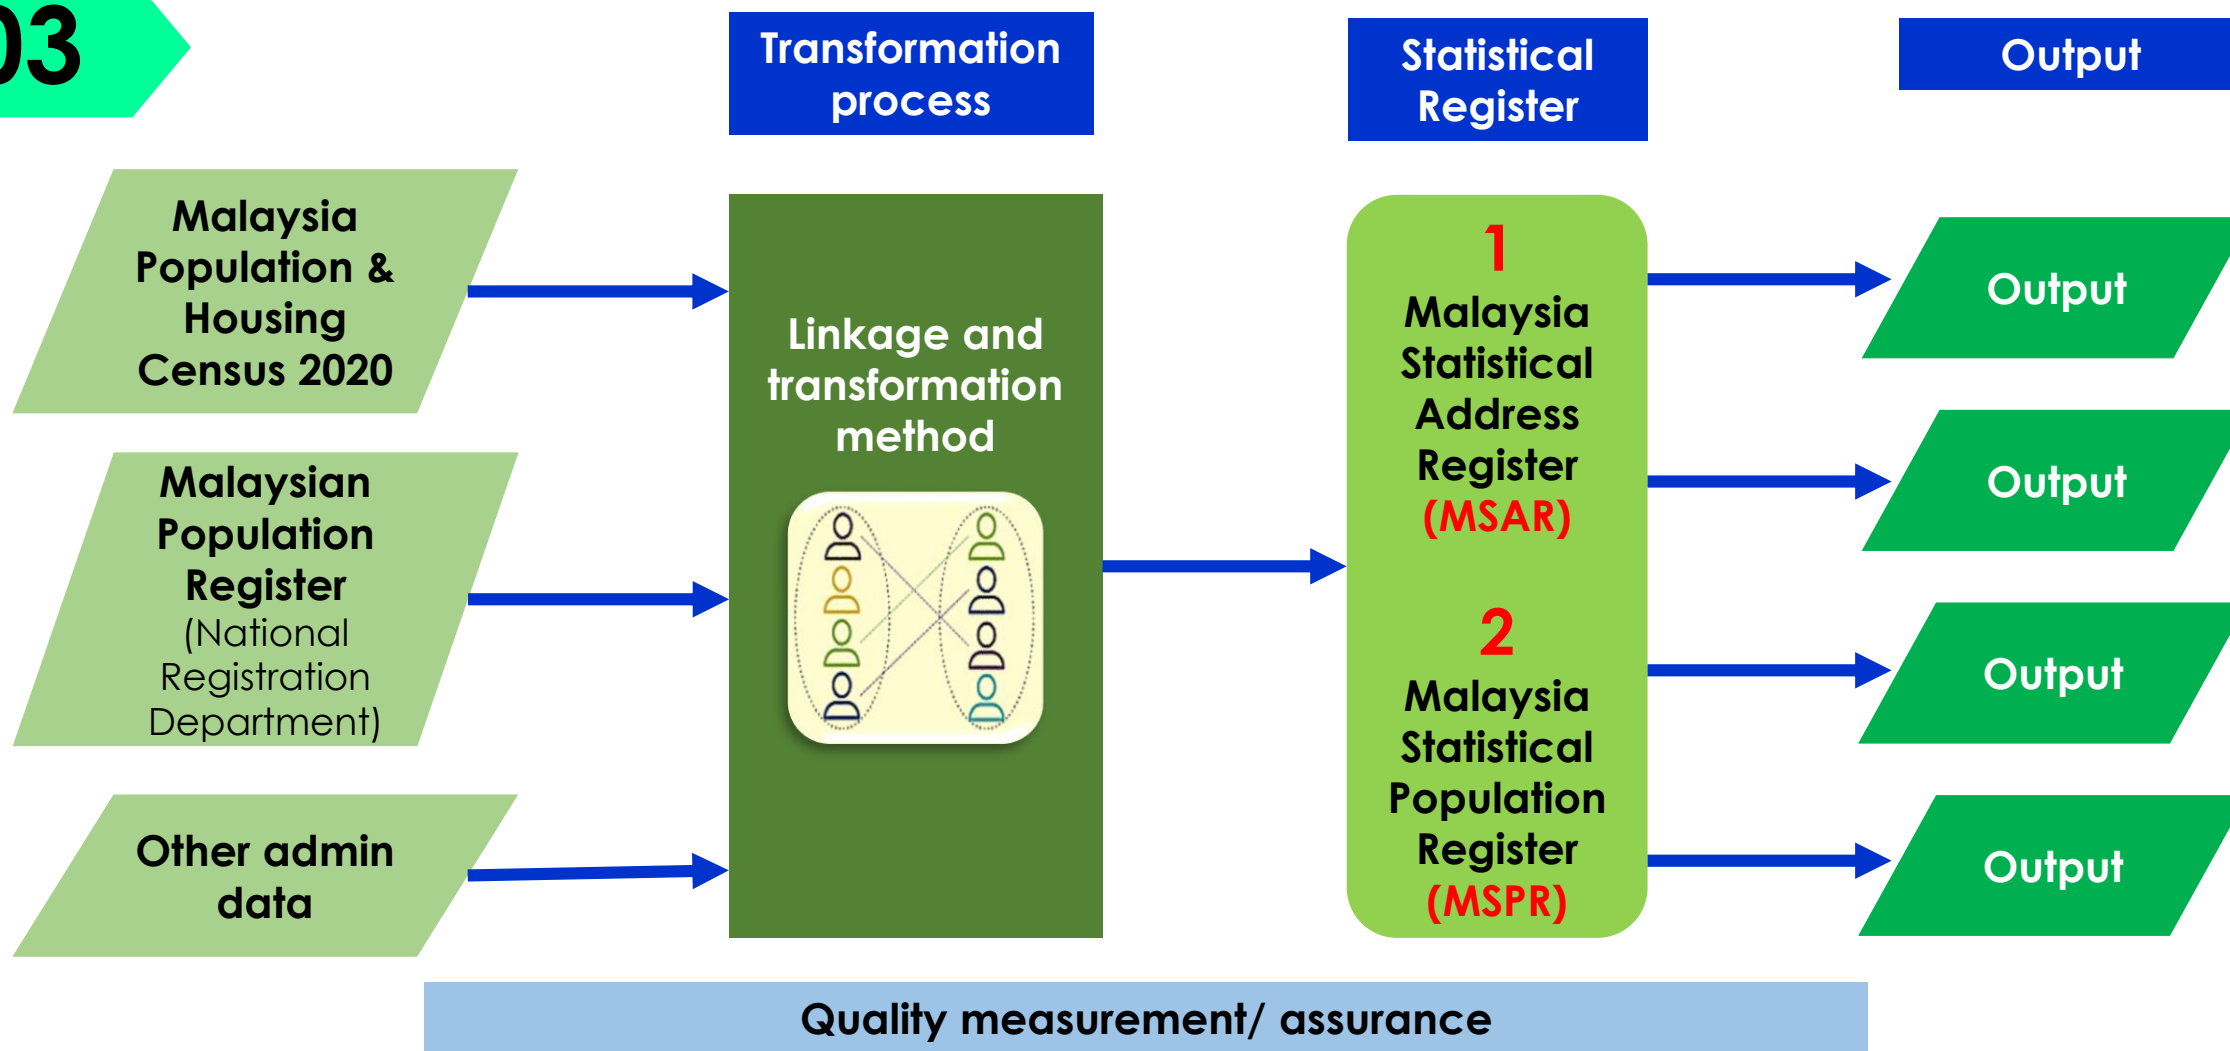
03

Transformation process

Statistical Register

Output

Malaysia Population & Housing Census 2020

Malaysian Population Register (National Registration Department)

Other admin data

Linkage and transformation method

1
Malaysia Statistical Address Register (MSAR)

2
Malaysia Statistical Population Register (MSPR)

Output

Output

Output

Output

Quality measurement/ assurance